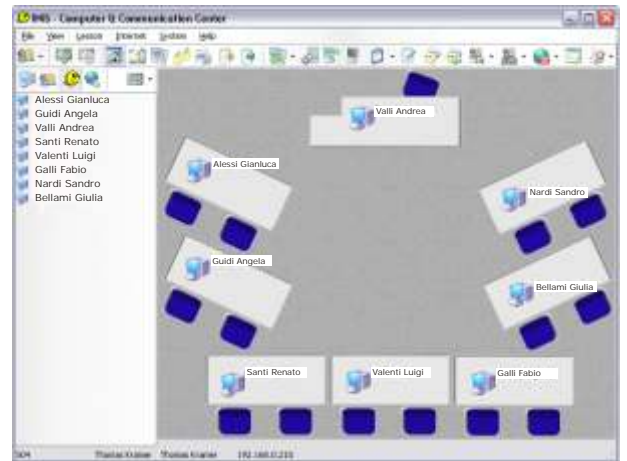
IMS - Computer & Communication Center

File View Lesson Internet System Help

Alessi Gianluca
Guidi Angela
Valli Andrea
Santi Renato
Valenti Luigi
Galli Fabio
Nardi Sandro
Bellami Giulia

Valli Andrea

Alessi Gianluca

Nardi Sandro

Guidi Angela

Bellami Giulia

Santi Renato

Valenti Luigi

Galli Fabio

504 Thomas Kramer Thomas Kramer 192.168.0.233